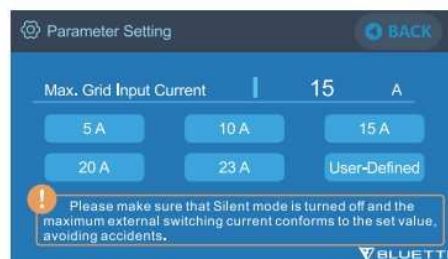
Parameter Setting

BACK

Max. Grid Input Current | 15 A

5 A
10 A
15 A
20 A
23 A
User-Defined

Please make sure that Silent mode is turned off and the maximum external switching current conforms to the set value, avoiding accidents.

BLUETTI